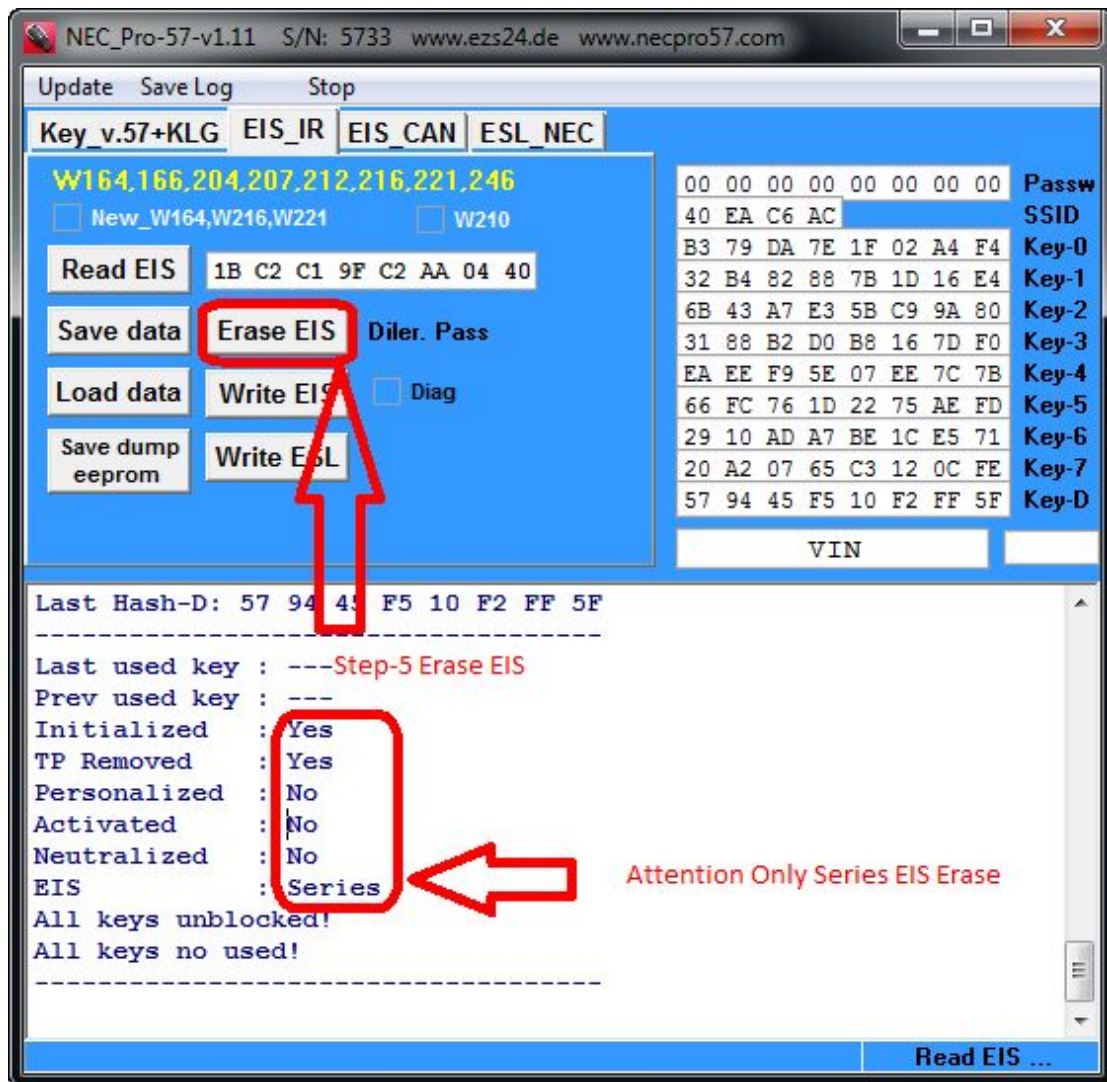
NEC_Pro-57-v1.11 S/N: 5733 www.ezs24.de www.necpro57.com

Update Save Log Stop

Key_v.57+KLG EIS_IR EIS_CAN ESL_NEC

W164,166,204,207,212,216,221,246

New_W164,W216,W221 W210

Read EIS 1B C2 C1 9F C2 AA 04 40

Save data Erase EIS Diler. Pass

Load data Write EIS Diag

Save dump eeprom Write ESL

| | |
|---|---|
| 00 00 00 00 00 00 00 00 | Passw |
| 40 EA C6 AC | SSID |
| B3 79 DA 7E 1F 02 A4 F4 | Key-0 |
| 32 B4 82 88 7B 1D 16 E4 | Key-1 |
| 6B 43 A7 E3 5B C9 9A 80 | Key-2 |
| 31 88 B2 D0 B8 16 7D F0 | Key-3 |
| EA EE F9 5E 07 EE 7C 7B | Key-4 |
| 66 FC 76 1D 22 75 AE FD | Key-5 |
| 29 10 AD A7 BE 1C E5 71 | Key-6 |
| 20 A2 07 65 C3 12 0C FE | Key-7 |
| 57 94 45 F5 10 F2 FF 5F | Key-D |

VIN

Last Hash-D: 57 94 45 F5 10 F2 FF 5F
------------------------------------
Last used key : ---Step-5 Erase EIS
Prev used key : ---
Initialized : Yes
TP Removed : Yes
Personalized : No
Activated : No
Neutralized : No
EIS : Series
All keys unblocked!
All keys no used!
------------------------------------

Attention Only Series EIS Erase

Read EIS ...